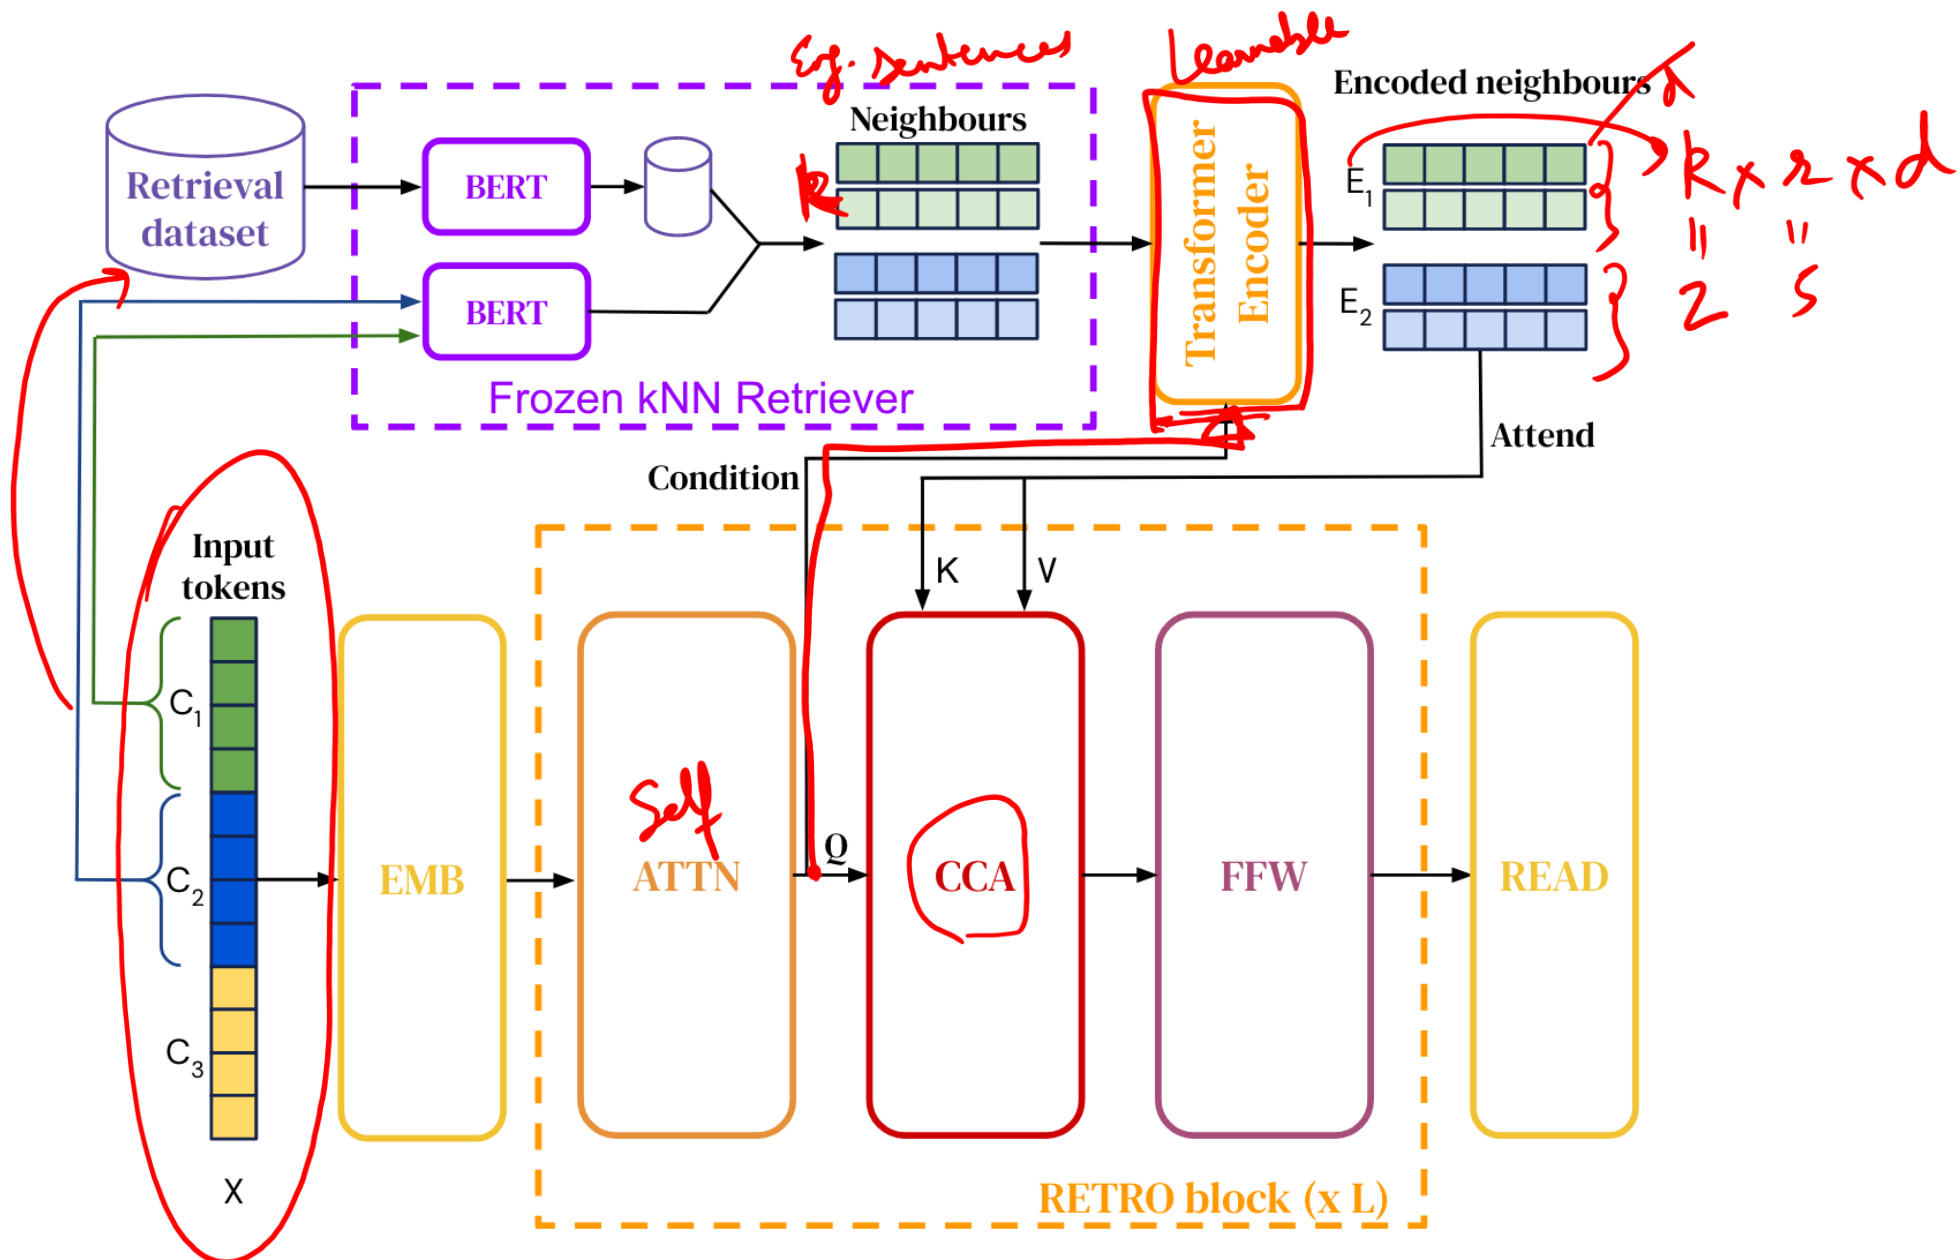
Retrieval dataset

BERT

BERT

Eg. Sentences

Neighbours

k

Frozen kNN Retriever

Learnable

Transformer Encoder

Encoded neighbours

$E_1$

$E_2$

$k \times r \times d$

$= 2$ $= 5$

Attend

Condition

Input tokens

$C_1$

$C_2$

$C_3$

X

EMB

Self ATTN

Q

K

V

CCA

FFW

READ

RETRO block (x L)